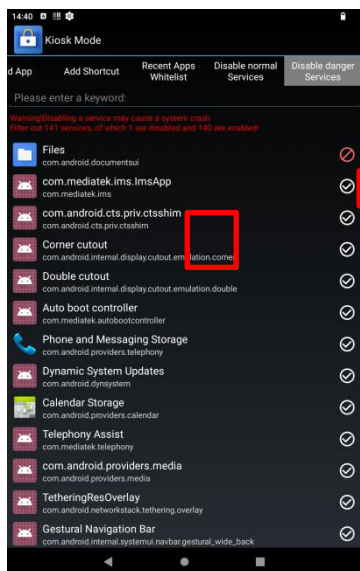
14:40

Kiosk Mode

d App

Add Shortcut

Recent Apps Whitelist

Disable normal Services

Disable danger Services

Please enter a keyword:

Warning!Disabling a service may cause a system crash
Filter out 141 services, of which 1 are disabled and 140 are enabled!

Files
com.android.documentsui

com.mediatek.ims.ImsApp
com.mediatek.ims

com.android.cts.priv.ctsshim
com.android.cts.priv.ctsshim

Corner cutout
com.android.internal.display.cutout.emulation.corner

Double cutout
com.android.internal.display.cutout.emulation.double

Auto boot controller
com.mediatek.autobootcontroller

Phone and Messaging Storage
com.android.providers.telephony

Dynamic System Updates
com.android.dynsystem

Calendar Storage
com.android.providers.calendar

Telephony Assist
com.mediatek.telephony

com.android.providers.media
com.android.providers.media

TetheringResOverlay
com.android.networkstack.tethering.overlay

Gestural Navigation Bar
com.android.internal.systemui.navbar.gestural_wide_back